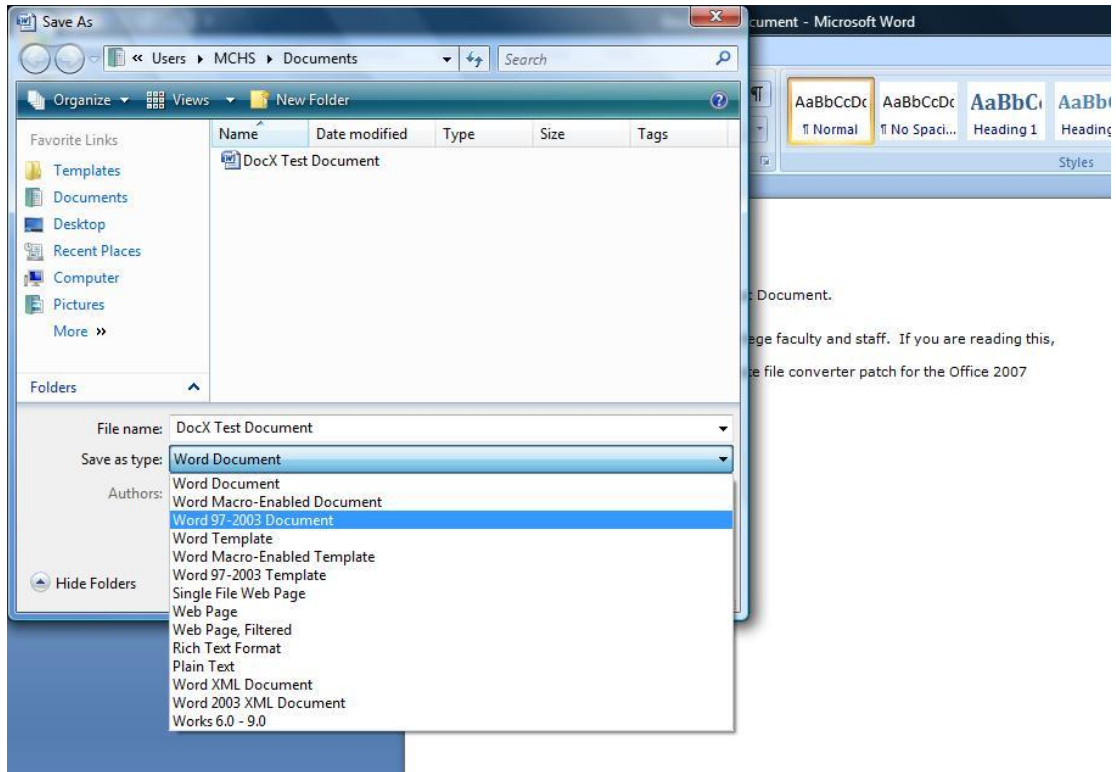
Save As

« Users ▸ MCHS ▸ Documents

Search

Organize ▾ Views ▾ New Folder

Favorite Links

Templates

Documents

Desktop

Recent Places

Computer

Pictures

More »

Folders

| Name | Date modified | Type | Size | Tags |
|---|---|---|---|---|
| DocX Test Document | | | | |

File name: DocX Test Document

Save as type: Word Document

Authors:

Word Document
Word Macro-Enabled Document
Word 97-2003 Document
Word Template
Word Macro-Enabled Template
Word 97-2003 Template
Single File Web Page
Web Page
Web Page, Filtered
Rich Text Format
Plain Text
Word XML Document
Word 2003 XML Document
Works 6.0 - 9.0

Hide Folders

cument - Microsoft Word

AaBbCcDc ¶ Normal

AaBbCcDc ¶ No Spaci...

AaBbC Heading 1

AaBb Heading

Styles

: Document.

ege faculty and staff. If you are reading this,

e file converter patch for the Office 2007